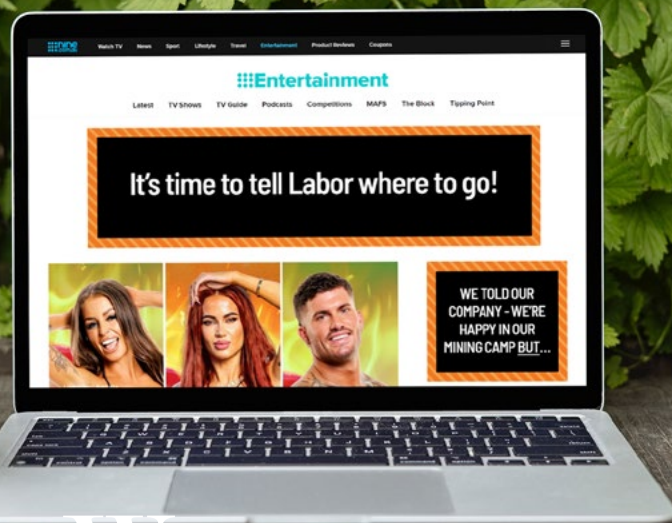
9nine

Watch TV News Sport Lifestyle Travel Entertainment Product Reviews Coupons

9Entertainment

Latest TV Shows TV Guide Podcasts Competitions MAFS The Block Tipping Point

It's time to tell Labor where to go!

WE TOLD OUR COMPANY - WE'RE HAPPY IN OUR MINING CAMP BUT...